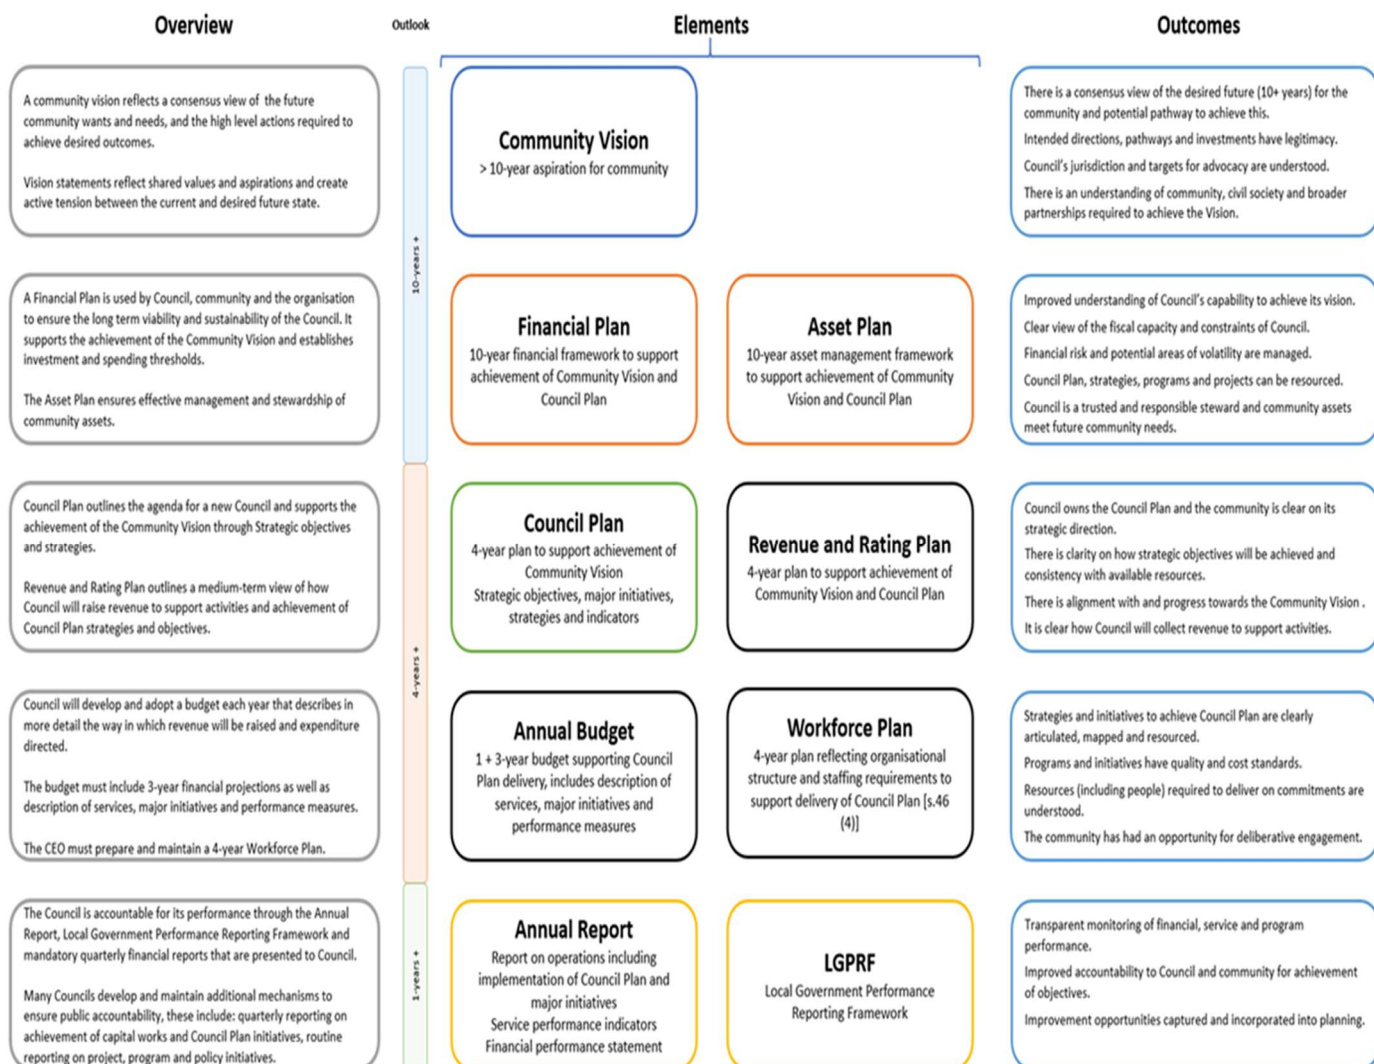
Overview

Outlook

Elements

Outcomes

A community vision reflects a consensus view of the future community wants and needs, and the high level actions required to achieve desired outcomes.

Vision statements reflect shared values and aspirations and create active tension between the current and desired future state.

10-years +

Community Vision
> 10-year aspiration for community

There is a consensus view of the desired future (10+ years) for the community and potential pathway to achieve this.

Intended directions, pathways and investments have legitimacy.

Council's jurisdiction and targets for advocacy are understood.

There is an understanding of community, civil society and broader partnerships required to achieve the Vision.

A Financial Plan is used by Council, community and the organisation to ensure the long term viability and sustainability of the Council. It supports the achievement of the Community Vision and establishes investment and spending thresholds.

The Asset Plan ensures effective management and stewardship of community assets.

Financial Plan
10-year financial framework to support achievement of Community Vision and Council Plan

Asset Plan
10-year asset management framework to support achievement of Community Vision and Council Plan

Improved understanding of Council's capability to achieve its vision.

Clear view of the fiscal capacity and constraints of Council.

Financial risk and potential areas of volatility are managed.

Council Plan, strategies, programs and projects can be resourced.

Council is a trusted and responsible steward and community assets meet future community needs.

Council Plan outlines the agenda for a new Council and supports the achievement of the Community Vision through Strategic objectives and strategies.

Revenue and Rating Plan outlines a medium-term view of how Council will raise revenue to support activities and achievement of Council Plan strategies and objectives.

4-years +

Council Plan
4-year plan to support achievement of Community Vision
Strategic objectives, major initiatives, strategies and indicators

Revenue and Rating Plan
4-year plan to support achievement of Community Vision and Council Plan

Council owns the Council Plan and the community is clear on its strategic direction.

There is clarity on how strategic objectives will be achieved and consistency with available resources.

There is alignment with and progress towards the Community Vision .

It is clear how Council will collect revenue to support activities.

Council will develop and adopt a budget each year that describes in more detail the way in which revenue will be raised and expenditure directed.

The budget must include 3-year financial projections as well as description of services, major initiatives and performance measures.

The CEO must prepare and maintain a 4-year Workforce Plan.

Annual Budget
1 + 3-year budget supporting Council Plan delivery, includes description of services, major initiatives and performance measures

Workforce Plan
4-year plan reflecting organisational structure and staffing requirements to support delivery of Council Plan [s.46 (4)]

Strategies and initiatives to achieve Council Plan are clearly articulated, mapped and resourced.

Programs and initiatives have quality and cost standards.

Resources (including people) required to deliver on commitments are understood.

The community has had an opportunity for deliberative engagement.

The Council is accountable for its performance through the Annual Report, Local Government Performance Reporting Framework and mandatory quarterly financial reports that are presented to Council.

Many Councils develop and maintain additional mechanisms to ensure public accountability, these include: quarterly reporting on achievement of capital works and Council Plan initiatives, routine reporting on project, program and policy initiatives.

1-years +

Annual Report
Report on operations including implementation of Council Plan and major initiatives
Service performance indicators
Financial performance statement

LGPRF
Local Government Performance Reporting Framework

Transparent monitoring of financial, service and program performance.

Improved accountability to Council and community for achievement of objectives.

Improvement opportunities captured and incorporated into planning.